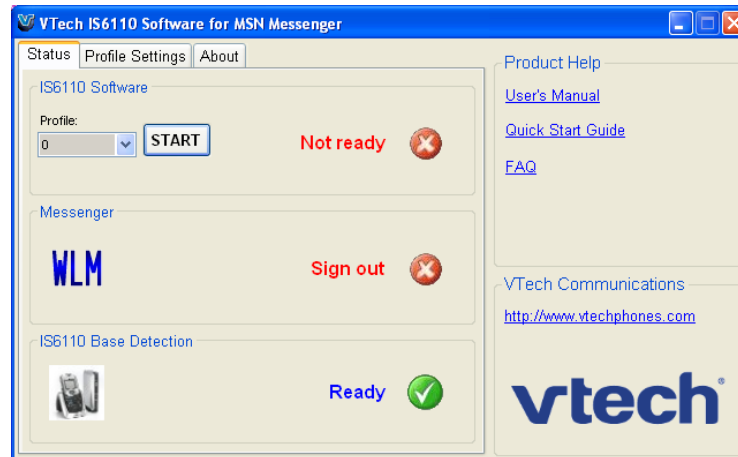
VTech IS6110 Software for MSN Messenger

Status
Profile Settings
About

IS6110 Software
Profile:
0
START
Not ready

Messenger
WLM
Sign out

IS6110 Base Detection
Ready

Product Help
User's Manual
Quick Start Guide
FAQ

VTech Communications
http://www.vtechphones.com

vtech®